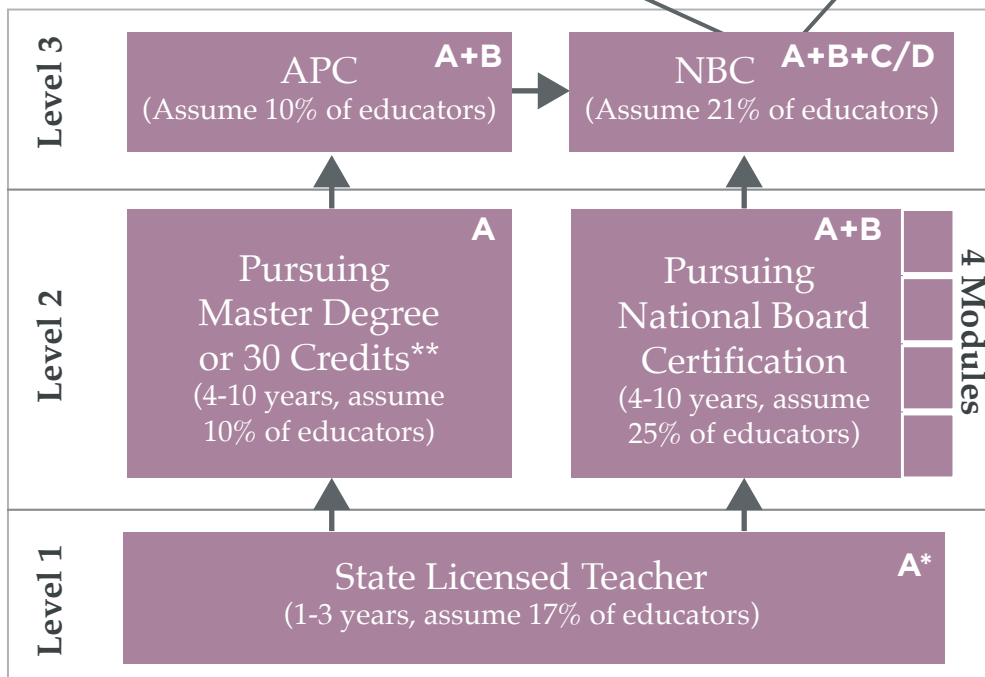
Level 3

APC A+B
(Assume 10% of educators)

NBC A+B+C/D
(Assume 21% of educators)

Level 2

A
Pursuing Master Degree or 30 Credits**
(4-10 years, assume 10% of educators)

A+B
Pursuing National Board Certification
(4-10 years, assume 25% of educators)

4 Modules

Level 1

State Licensed Teacher A*
(1-3 years, assume 17% of educators)